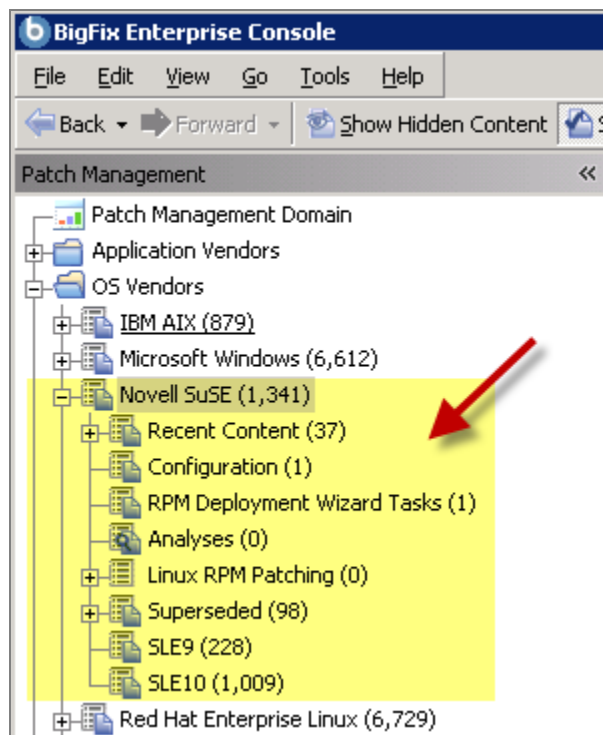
BigFix Enterprise Console

File Edit View Go Tools Help

Back Forward Show Hidden Content

Patch Management

Patch Management Domain
Application Vendors
OS Vendors
IBM AIX (879)
Microsoft Windows (6,612)
Novell SuSE (1,341)
Recent Content (37)
Configuration (1)
RPM Deployment Wizard Tasks (1)
Analyses (0)
Linux RPM Patching (0)
Superseded (98)
SLE9 (228)
SLE10 (1,009)
Red Hat Enterprise Linux (6,729)